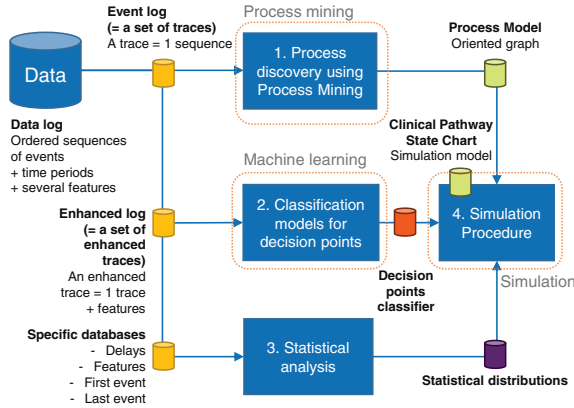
Data

Event log
(= a set of traces)
A trace = 1 sequence

Process mining

1. Process discovery using Process Mining

Process Model
Oriented graph

Data log
Ordered sequences of events
+ time periods
+ several features

Clinical Pathway State Chart
Simulation model

Machine learning

Enhanced log
(= a set of enhanced traces)
An enhanced trace = 1 trace
+ features

2. Classification models for decision points

4. Simulation Procedure

Decision points classifier

Simulation

Specific databases
- Delays
- Features
- First event
- Last event

3. Statistical analysis

Statistical distributions